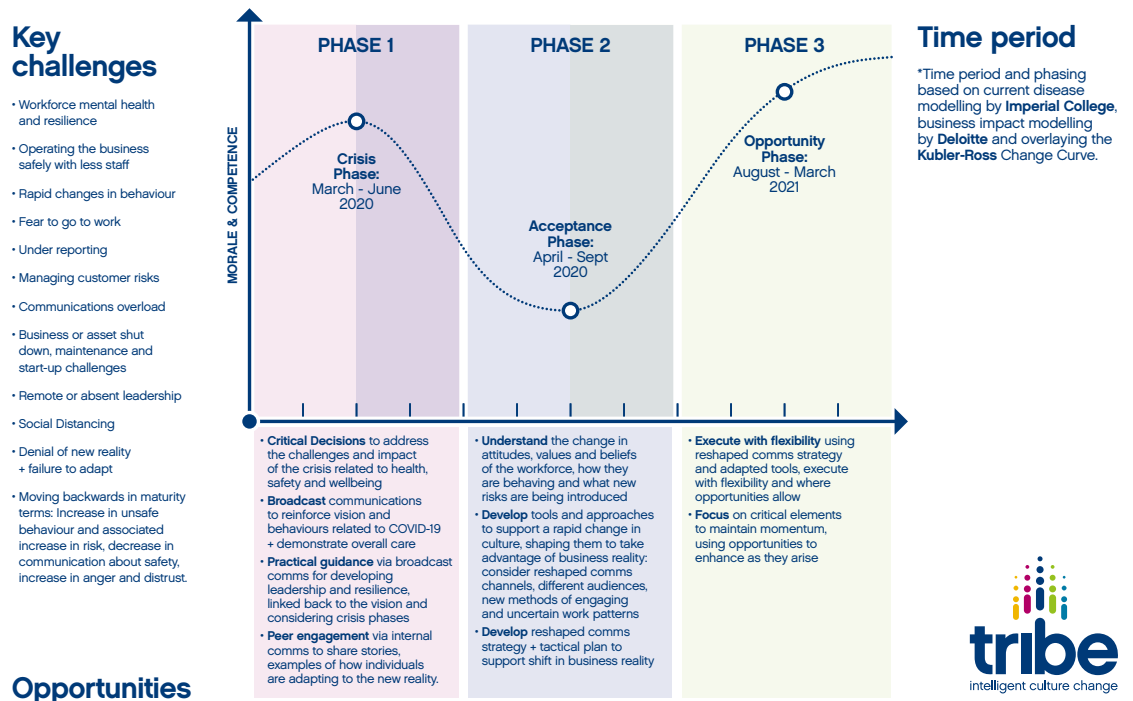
Key challenges

• Workforce mental health and resilience

• Operating the business safely with less staff

• Rapid changes in behaviour

• Fear to go to work

• Under reporting

• Managing customer risks

• Communications overload

• Business or asset shut down, maintenance and start-up challenges

• Remote or absent leadership

• Social Distancing

• Denial of new reality + failure to adapt

• Moving backwards in maturity terms: Increase in unsafe behaviour and associated increase in risk, decrease in communication about safety, increase in anger and distrust.

Opportunities

PHASE 1

PHASE 2

PHASE 3

MORALE & COMPETENCE

Crisis Phase: March - June 2020

Acceptance Phase: April - Sept 2020

Opportunity Phase: August - March 2021

Time period

*Time period and phasing based on current disease modelling by Imperial College, business impact modelling by Deloitte and overlaying the Kubler-Ross Change Curve.

• Critical Decisions to address the challenges and impact of the crisis related to health, safety and wellbeing

• Broadcast communications to reinforce vision and behaviours related to COVID-19 + demonstrate overall care

• Practical guidance via broadcast comms for developing leadership and resilience, linked back to the vision and considering crisis phases

• Peer engagement via internal comms to share stories, examples of how individuals are adapting to the new reality.

• Understand the change in attitudes, values and beliefs of the workforce, how they are behaving and what new risks are being introduced

• Develop tools and approaches to support a rapid change in culture, shaping them to take advantage of business reality: consider reshaped comms channels, different audiences, new methods of engaging and uncertain work patterns

• Develop reshaped comms strategy + tactical plan to support shift in business reality

• Execute with flexibility using reshaped comms strategy and adapted tools, execute with flexibility and where opportunities allow

• Focus on critical elements to maintain momentum, using opportunities to enhance as they arise

tribe
intelligent culture change